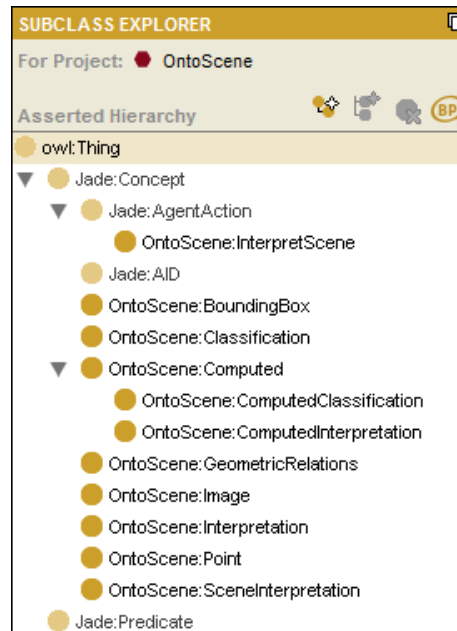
SUBCLASS EXPLORER

For Project: OntoScene

Asserted Hierarchy

BP

owl:Thing

Jade:Concept

Jade:AgentAction

OntoScene:InterpretScene

Jade:AID

OntoScene:BoundingBox

OntoScene:Classification

OntoScene:Computed

OntoScene:ComputedClassification

OntoScene:ComputedInterpretation

OntoScene:GeometricRelations

OntoScene:Image

OntoScene:Interpretation

OntoScene:Point

OntoScene:SceneInterpretation

Jade:Predicate